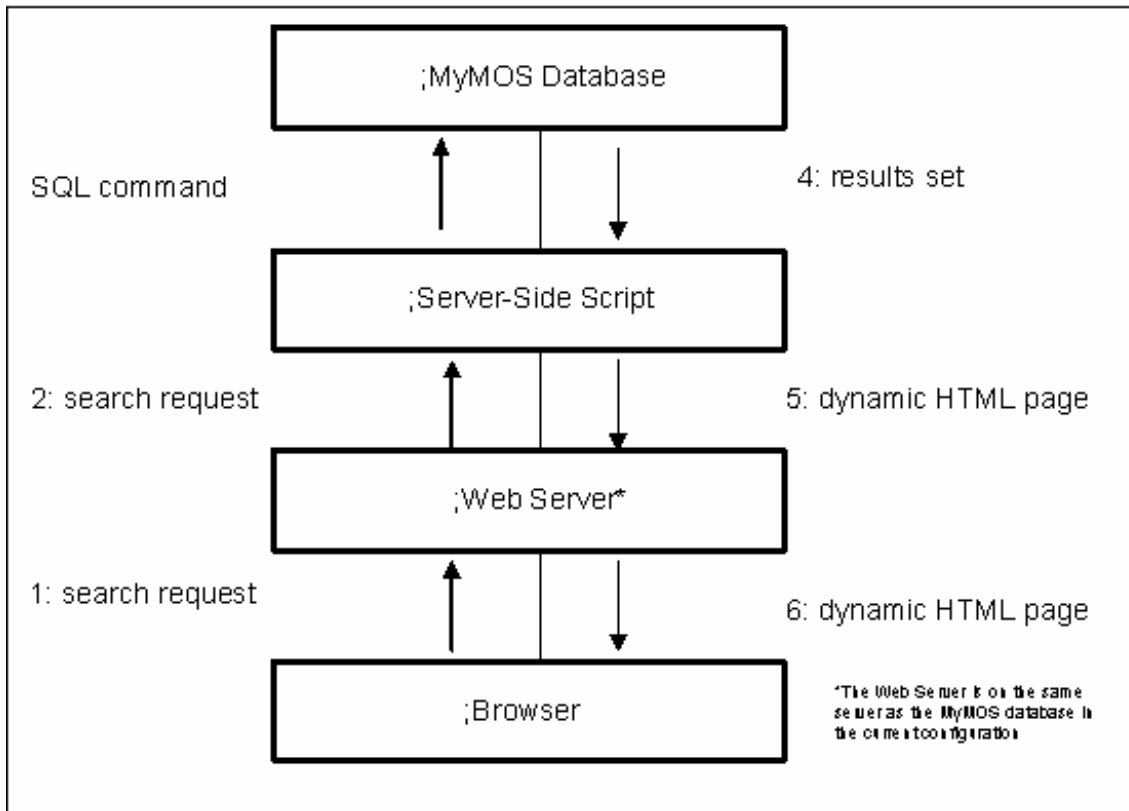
;MyMOS Database

SQL command

4: results set

;Server-Side Script

2: search request

5: dynamic HTML page

;Web Server*

1: search request

6: dynamic HTML page

;Browser

*The Web Server is on the same server as the MyMOS database in the current configuration